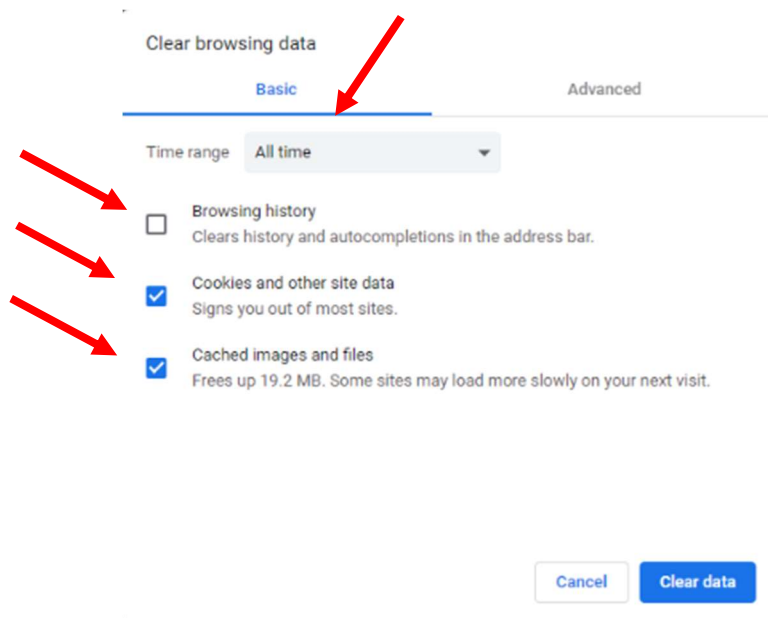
Clear browsing data

Basic

Advanced

Time range All time

Browsing history
Clears history and autocompletions in the address bar.

Cookies and other site data
Signs you out of most sites.

Cached images and files
Frees up 19.2 MB. Some sites may load more slowly on your next visit.

Cancel

Clear data